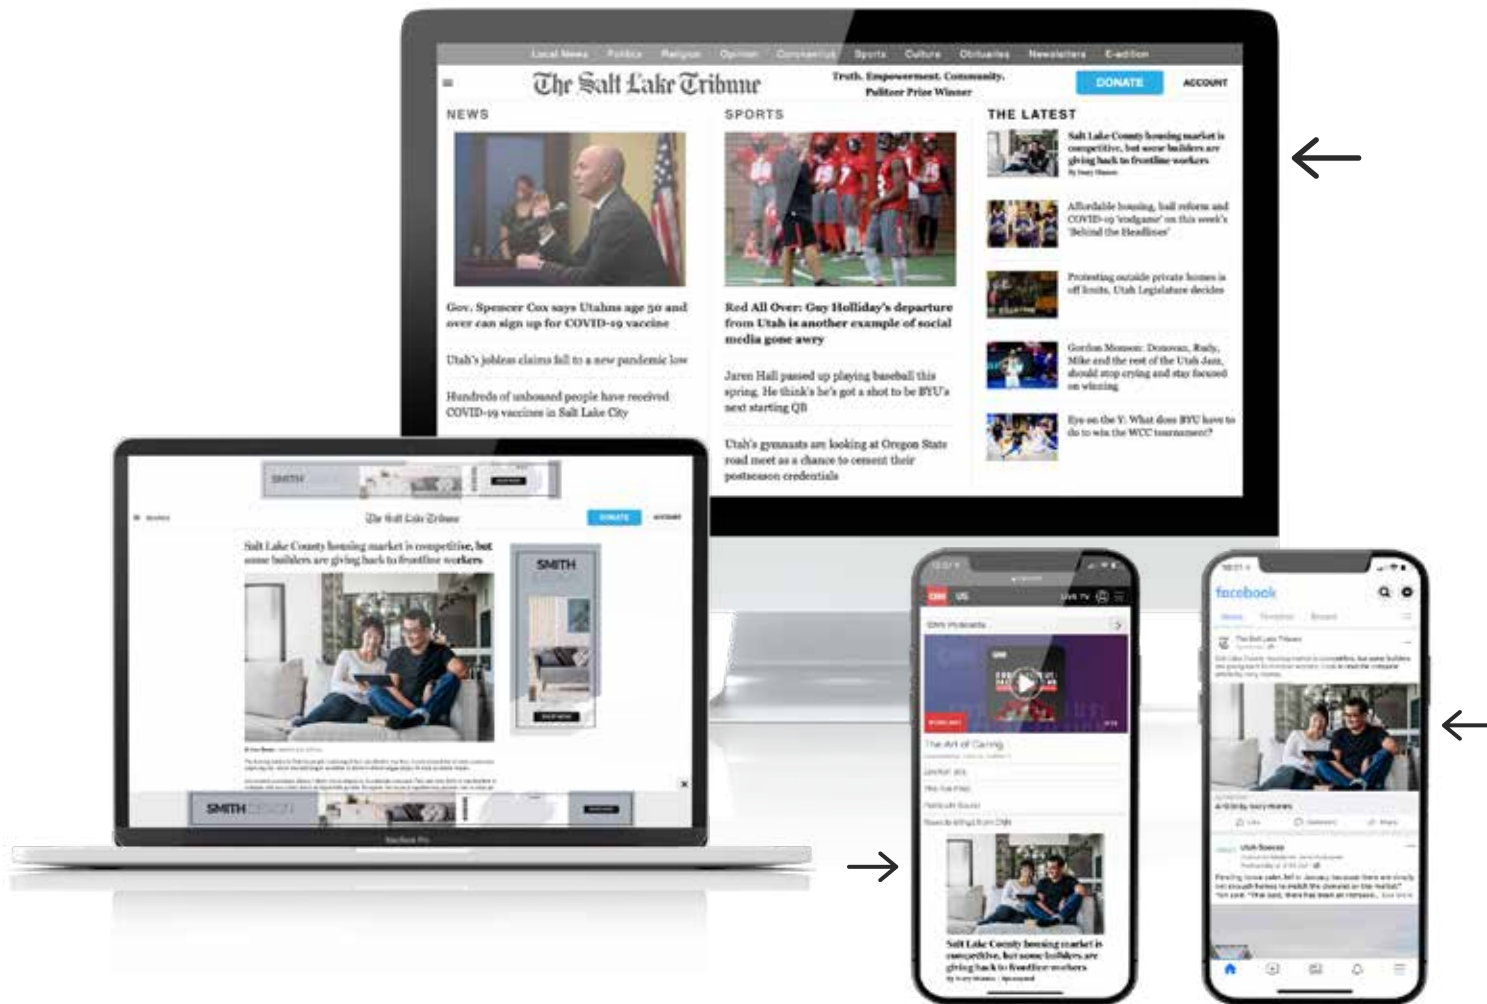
Local News Politics Religion Opinion Coronavirus Sports Culture Obituaries Newsletters E-edition

The Salt Lake Tribune

Truth. Empowerment. Community. Pulitzer Prize Winner

DONATE

ACCOUNT

NEWS

Gov. Spencer Cox says Utahns age 50 and over can sign up for COVID-19 vaccine

Utah's jobless claims fall to a new pandemic low

Hundreds of unhoused people have received COVID-19 vaccines in Salt Lake City

SPORTS

Red All Over: Guy Holliday's departure from Utah is another example of social media gone awry

Jaren Hall passed up playing baseball this spring. He think's he's got a shot to be BYU's next starting QB

Utah's gymnasts are looking at Oregon State road meet as a chance to cement their postseason credentials

THE LATEST

Salt Lake County housing market is competitive, but some builders are giving back to frontline workers

Affordable housing, bail reform and COVID-19 'endgame' on this week's 'Behind the Headlines'

Protesting outside private homes is off limits, Utah Legislature decides

Gordon Monson: Donovan, Rudy, Mike and the rest of the Utah Jazz, should stop crying and stay focused on winning

Eye on the Y: What does BYU have to do to win the WCC tournament?

SMITH

The Salt Lake Tribune

DONATE

ACCOUNT

Salt Lake County housing market is competitive, but some builders are giving back to frontline workers

SMITH

SMITH

MacBook Pro

CNN US

The Art of Caring

Salt Lake County housing market is competitive, but some builders are giving back to frontline workers

facebook

The Salt Lake Tribune